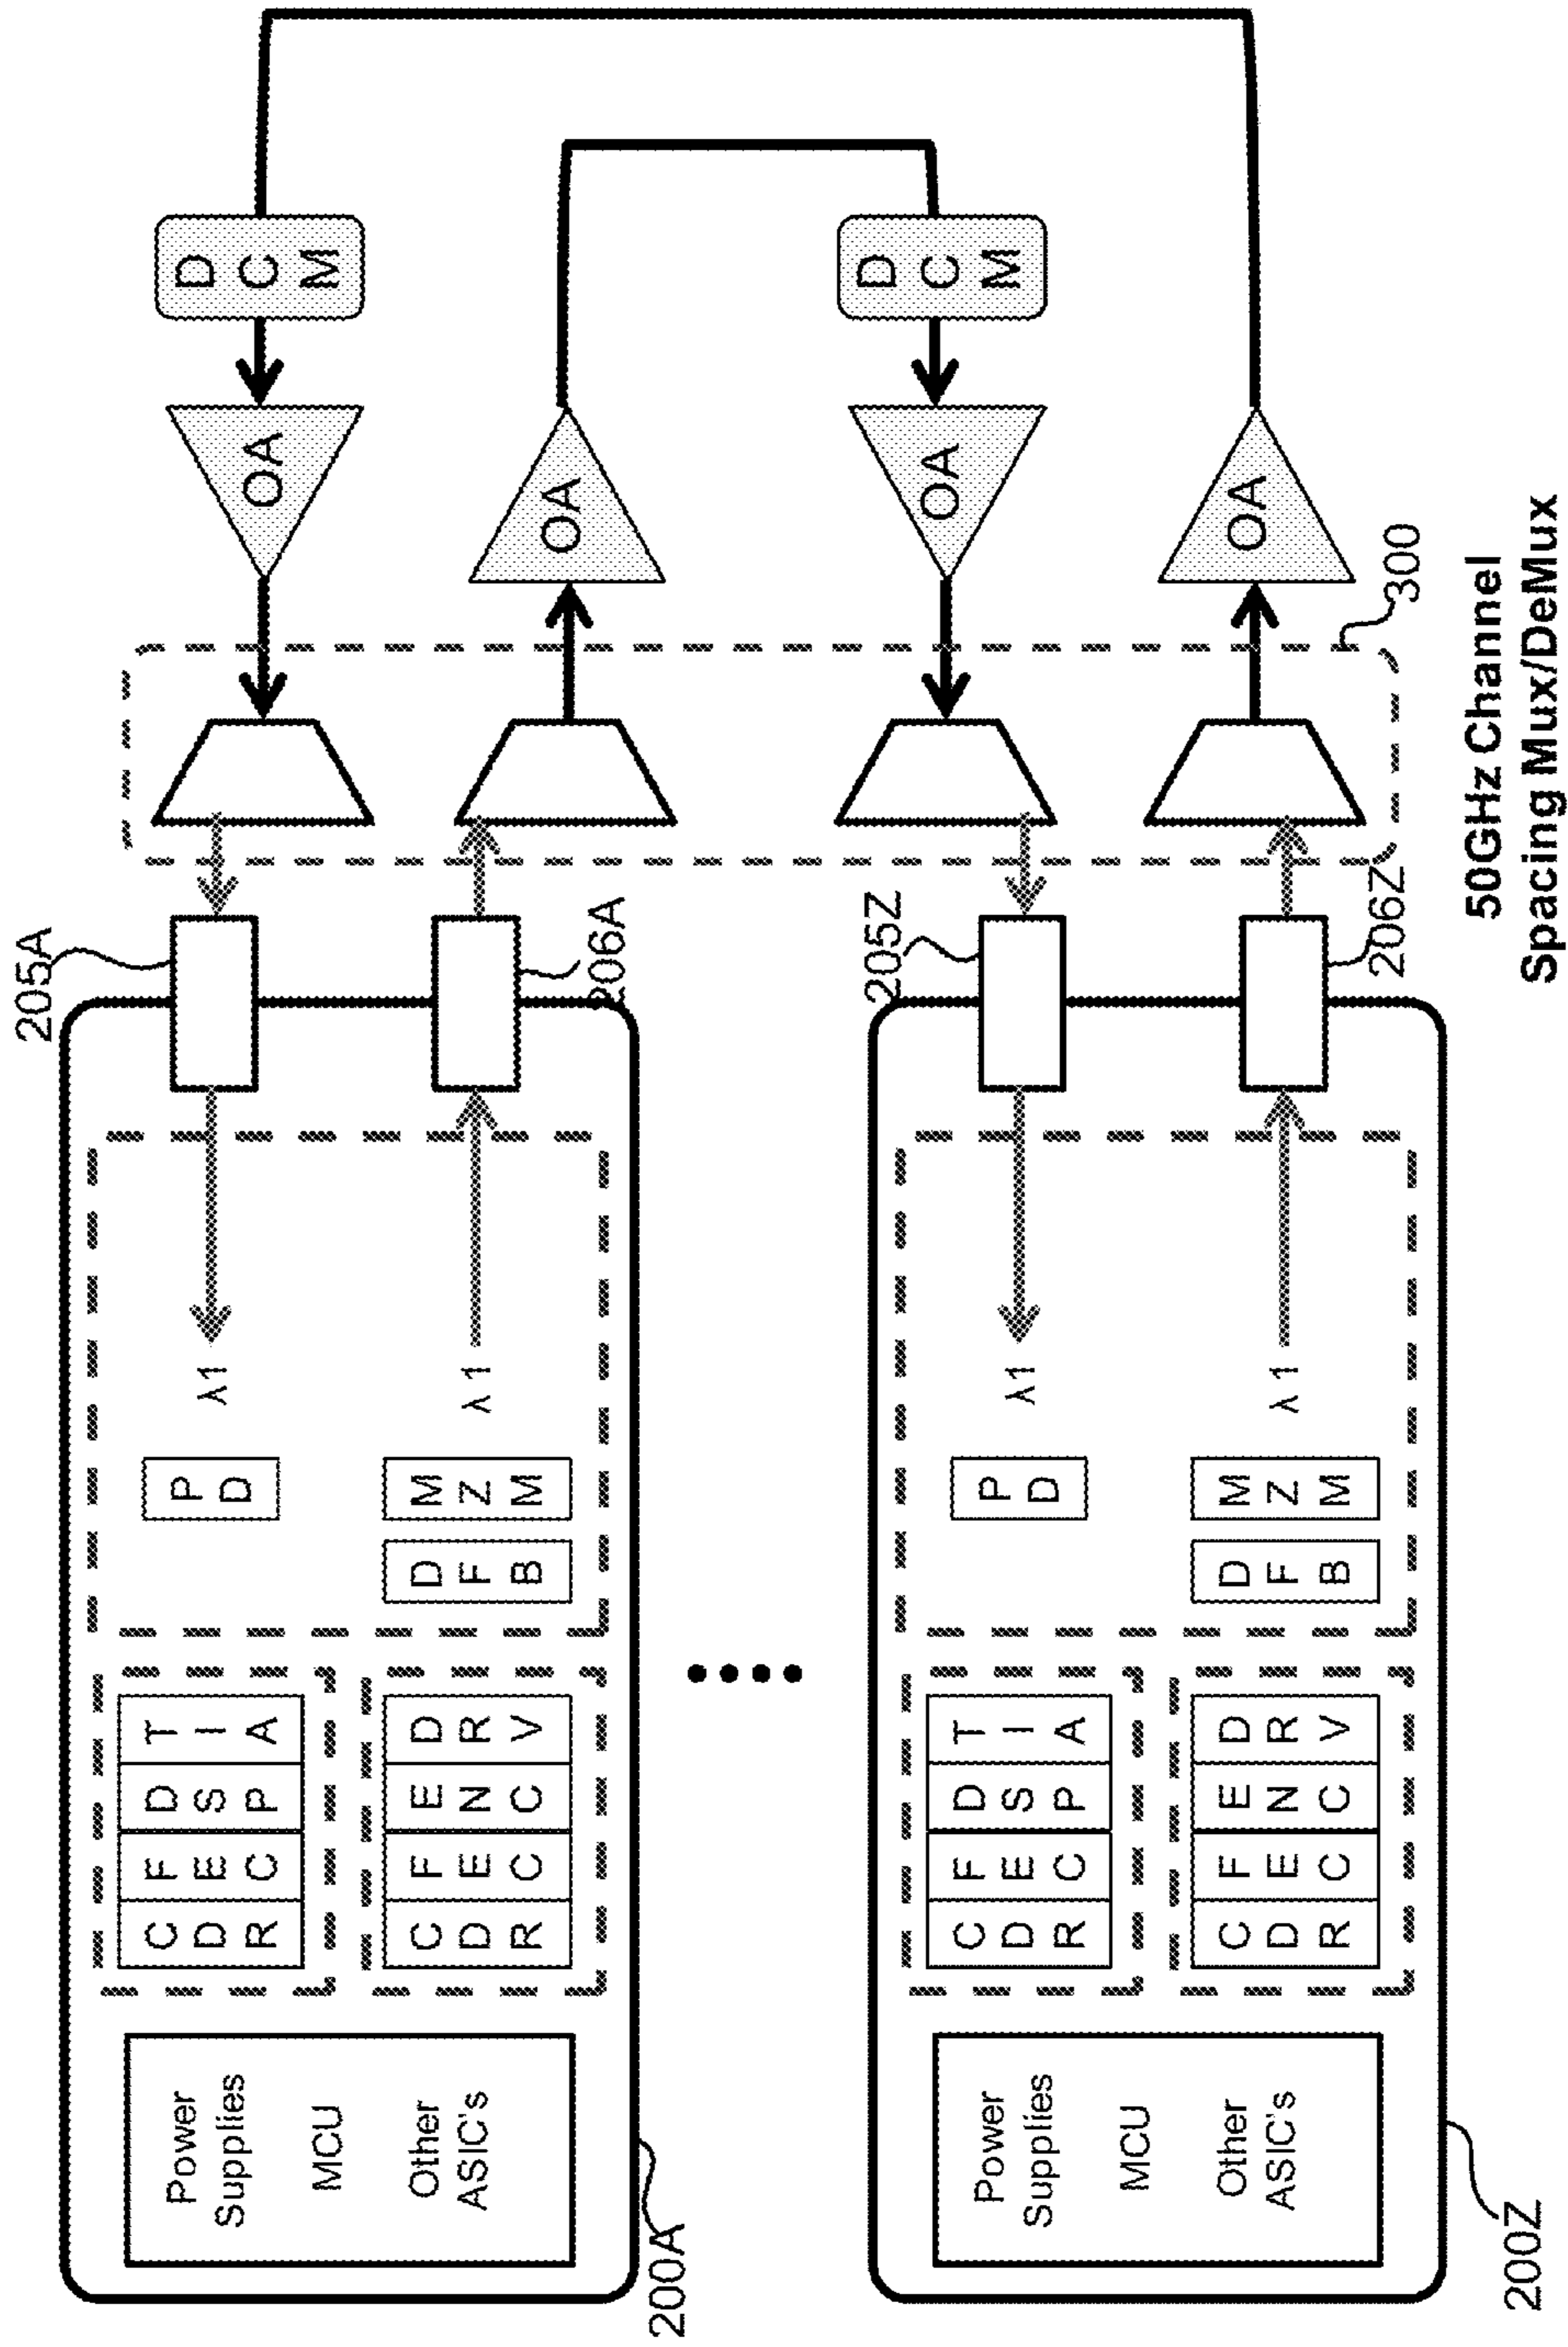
DCM
OA
OA
DCM
OA
OA
300
50GHz Channel Spacing Mux/DeMux
205A
206A
205Z
206Z
λ1
λ1
λ1
λ1
PD
MZM
DFB
PD
MZM
DFB
CDR
FEC
DSP
TIA
CDR
FEC
ENC
DRV
CDR
FEC
DSP
TIA
CDR
FEC
ENC
DRV
Power Supplies
MCU
Other ASIC's
Power Supplies
MCU
Other ASIC's
200A
200Z